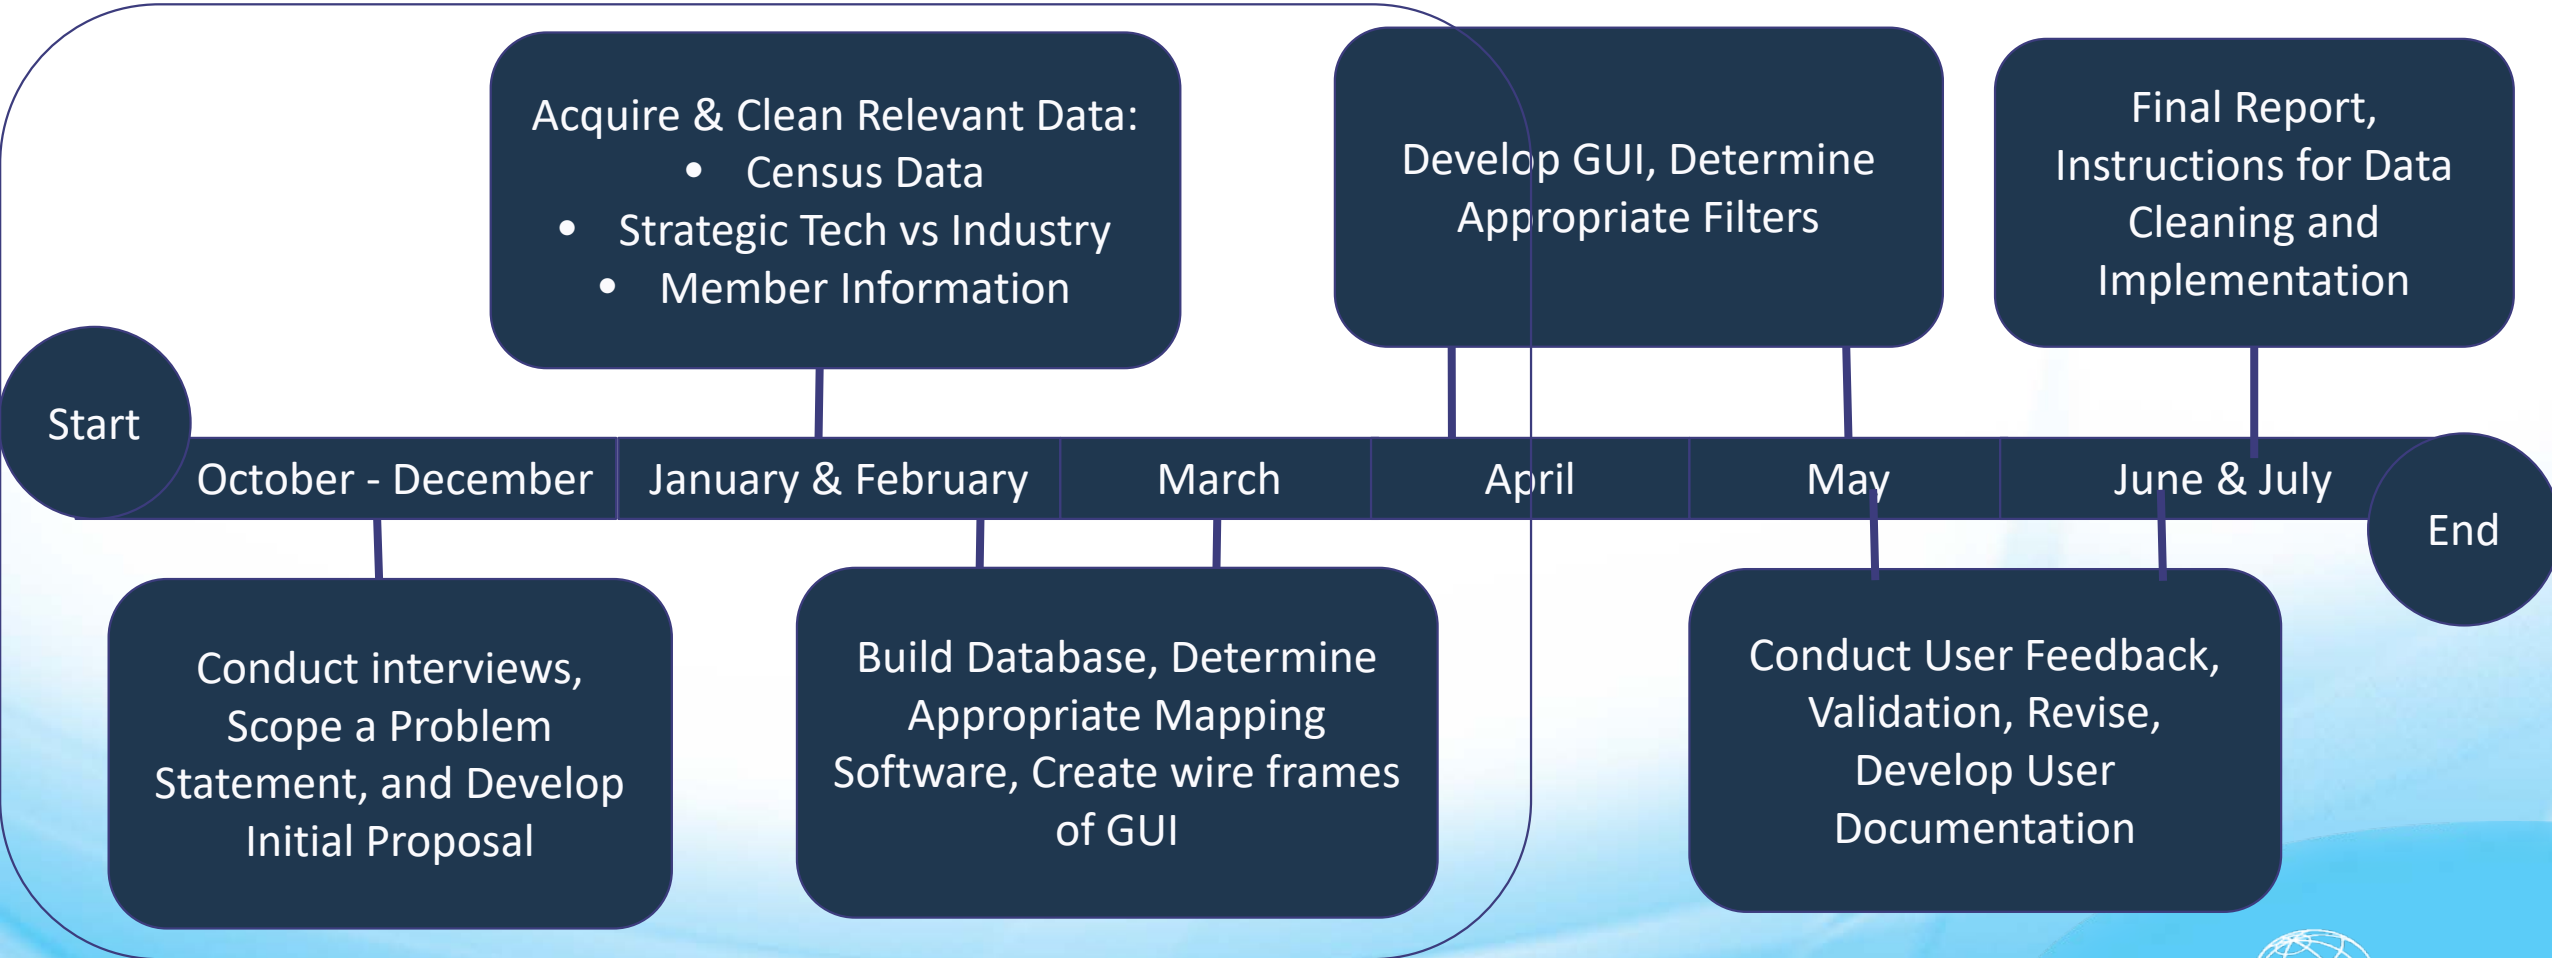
Acquire & Clean Relevant Data:
- Census Data
- Strategic Tech vs Industry
- Member Information

Develop GUI, Determine Appropriate Filters

Final Report, Instructions for Data Cleaning and Implementation

Start

| October - December | January & February | March | April | May | June & July |
|---|---|---|---|---|---|

End

Conduct interviews, Scope a Problem Statement, and Develop Initial Proposal

Build Database, Determine Appropriate Mapping Software, Create wire frames of GUI

Conduct User Feedback, Validation, Revise, Develop User Documentation